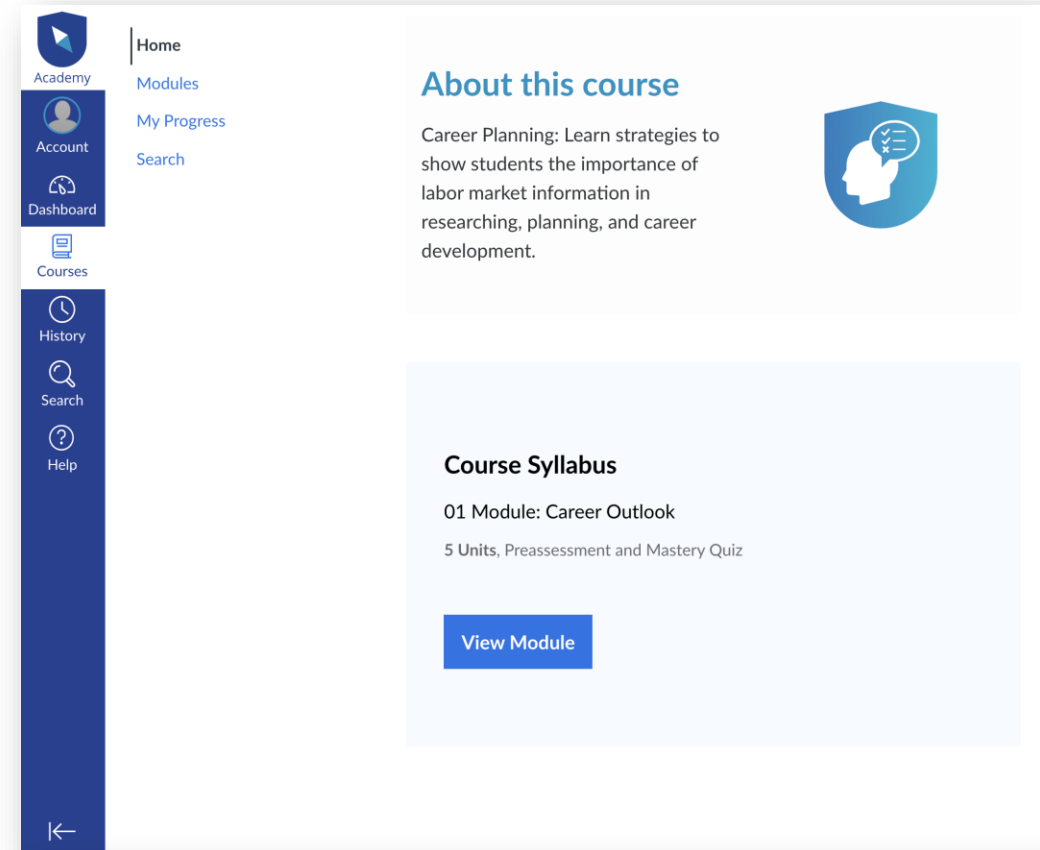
Academy
Account
Dashboard
Courses
History
Search
Help

Home
Modules
My Progress
Search

About this course

Career Planning: Learn strategies to show students the importance of labor market information in researching, planning, and career development.

Course Syllabus

01 Module: Career Outlook

**5 Units**, Preassessment and Mastery Quiz

View Module